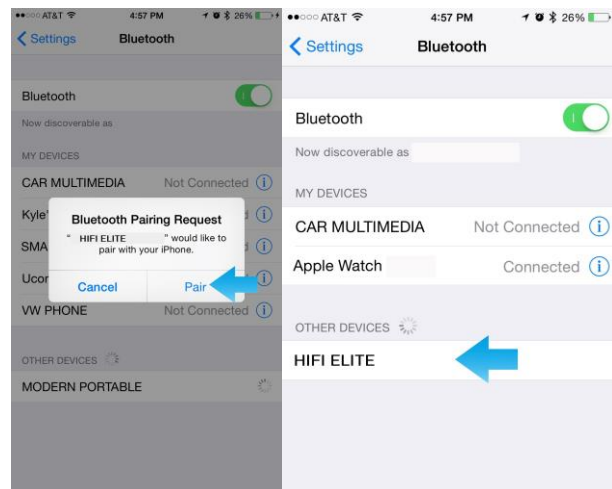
●●○○○ AT&T 4:57 PM 26%
Settings Bluetooth

Bluetooth
Now discoverable as

MY DEVICES
CAR MULTIMEDIA Not Connected
Kyle
SMA
Ucor
VW PHONE Not Connected

Bluetooth Pairing Request
" HIFI ELITE " would like to pair with your iPhone.
Cancel Pair

OTHER DEVICES
MODERN PORTABLE

●●○○○ AT&T 4:57 PM 26%
Settings Bluetooth

Bluetooth
Now discoverable as

MY DEVICES
CAR MULTIMEDIA Not Connected
Apple Watch Connected

OTHER DEVICES
HIFI ELITE